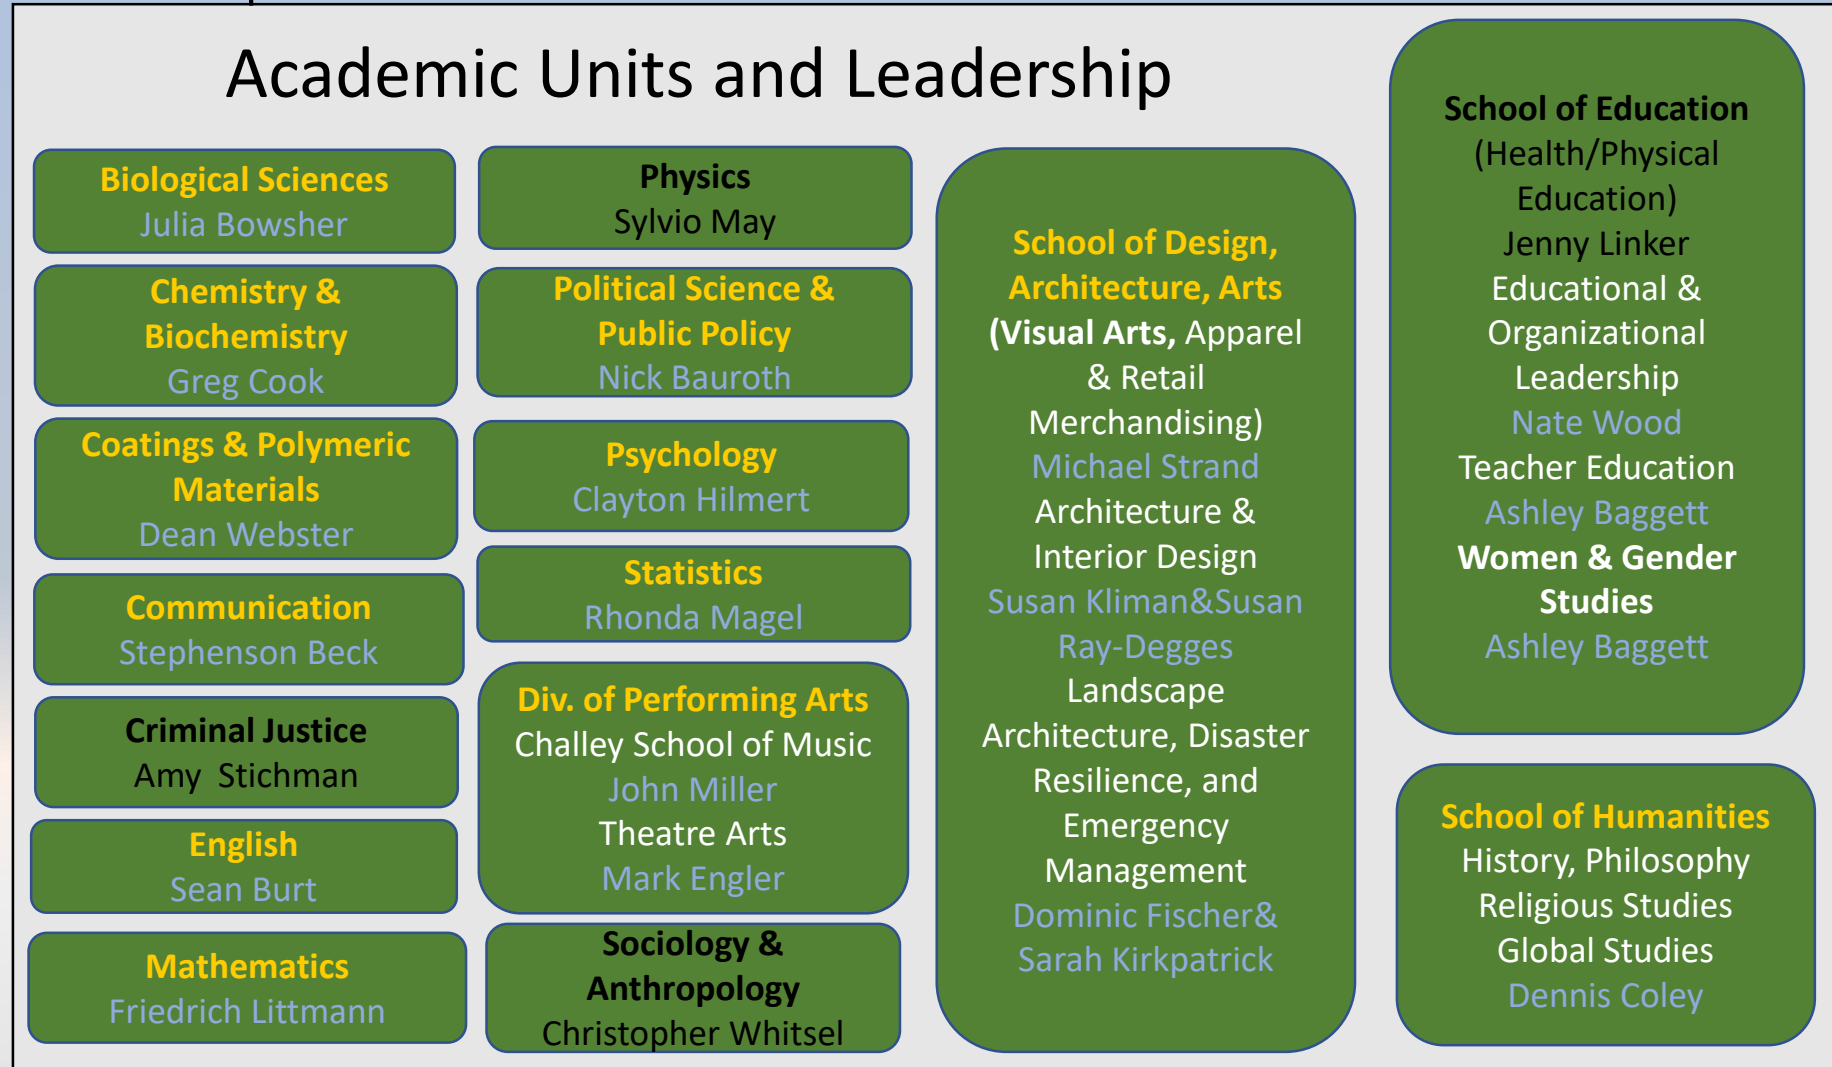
Academic Units and Leadership

Biological Sciences
Julia Bowsher

Chemistry & Biochemistry
Greg Cook

Coatings & Polymeric Materials
Dean Webster

Communication
Stephenson Beck

Criminal Justice
Amy Stichman

English
Sean Burt

Mathematics
Friedrich Littmann

Physics
Sylvio May

Political Science & Public Policy
Nick Bauroth

Psychology
Clayton Hilmert

Statistics
Rhonda Magel

Div. of Performing Arts
Challey School of Music
John Miller
Theatre Arts
Mark Engler

Sociology & Anthropology
Christopher Whitsel

School of Design, Architecture, Arts
(Visual Arts, Apparel & Retail Merchandising)
Michael Strand
Architecture & Interior Design
Susan Kliman&Susan Ray-Degges
Landscape Architecture, Disaster Resilience, and Emergency Management
Dominic Fischer& Sarah Kirkpatrick

School of Education
(Health/Physical Education)
Jenny Linker
Educational & Organizational Leadership
Nate Wood
Teacher Education
Ashley Baggett
Women & Gender Studies
Ashley Baggett

School of Humanities
History, Philosophy
Religious Studies
Global Studies
Dennis Coley